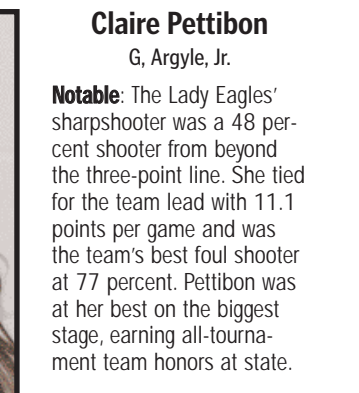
**Claire Pettibon**
G, Argyle, Jr.

**Notable**: The Lady Eagles' sharpshooter was a 48 percent shooter from beyond the three-point line. She tied for the team lead with 11.1 points per game and was the team's best foul shooter at 77 percent. Pettibon was at her best on the biggest stage, earning all-tournament team honors at state.